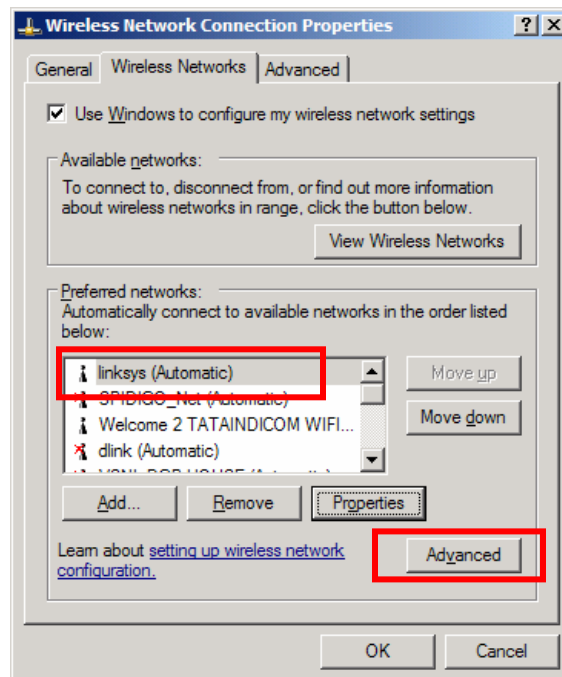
Wireless Network Connection Properties

?

X

General

Wireless Networks

Advanced

Use Windows to configure my wireless network settings

Available networks:

To connect to, disconnect from, or find out more information about wireless networks in range, click the button below.

View Wireless Networks

Preferred networks:

Automatically connect to available networks in the order listed below:

linksys (Automatic)

SPIDIGO_Net (Automatic)

Welcome 2 TATAINDICOM WIFI...

dlink (Automatic)

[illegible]

Move up

Move down

Add...

Remove

Properties

Learn about setting up wireless network configuration.

Advanced

OK

Cancel